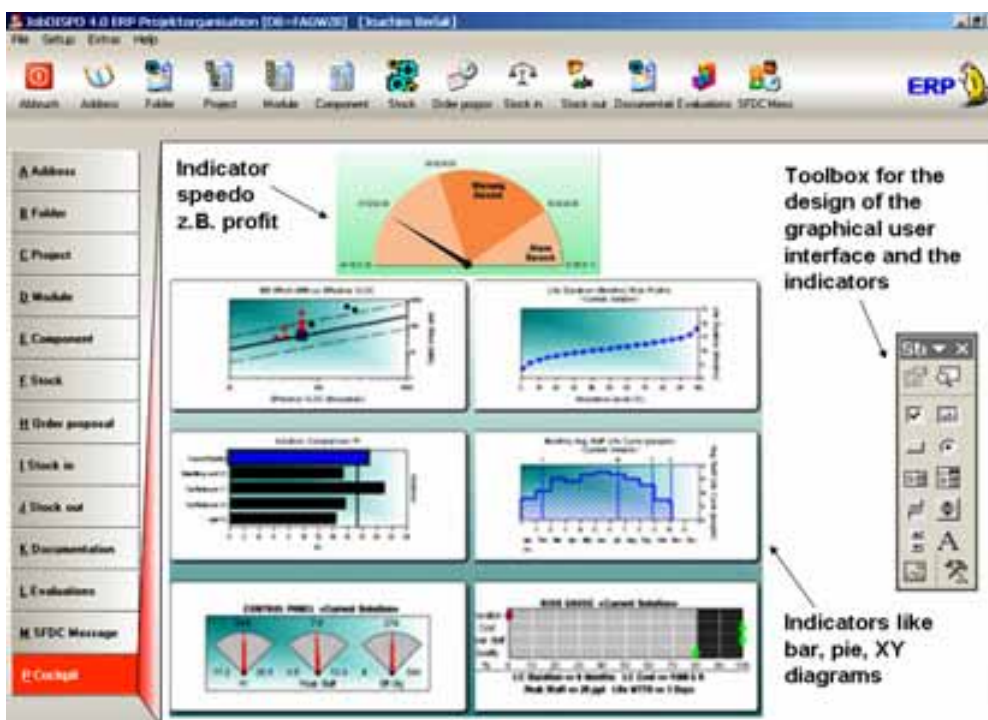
JobDISPO 4.0 ERP Projektorganisation [DB=FAGW20] [Joachim Berlak]

File Setup Extras Help

Abbruch Address Folder Project Module Component Stock Order proposal Stock in Stock out Documentation Evaluations SFDC Menu

ERP

A Address
B Folder
C Project
D Module
E Component
F Stock
H Order proposal
I Stock in
J Stock out
K Documentation
L Evaluations
M SFDC Message
P Cockpit

Indicator speedo z.B. profit

Warning Record

Toolbox for the design of the graphical user interface and the indicators

Sh

A

CONTROL PANEL - Current Solution

RISK GAUGE - Current Solution

Indicators like bar, pie, XY diagrams